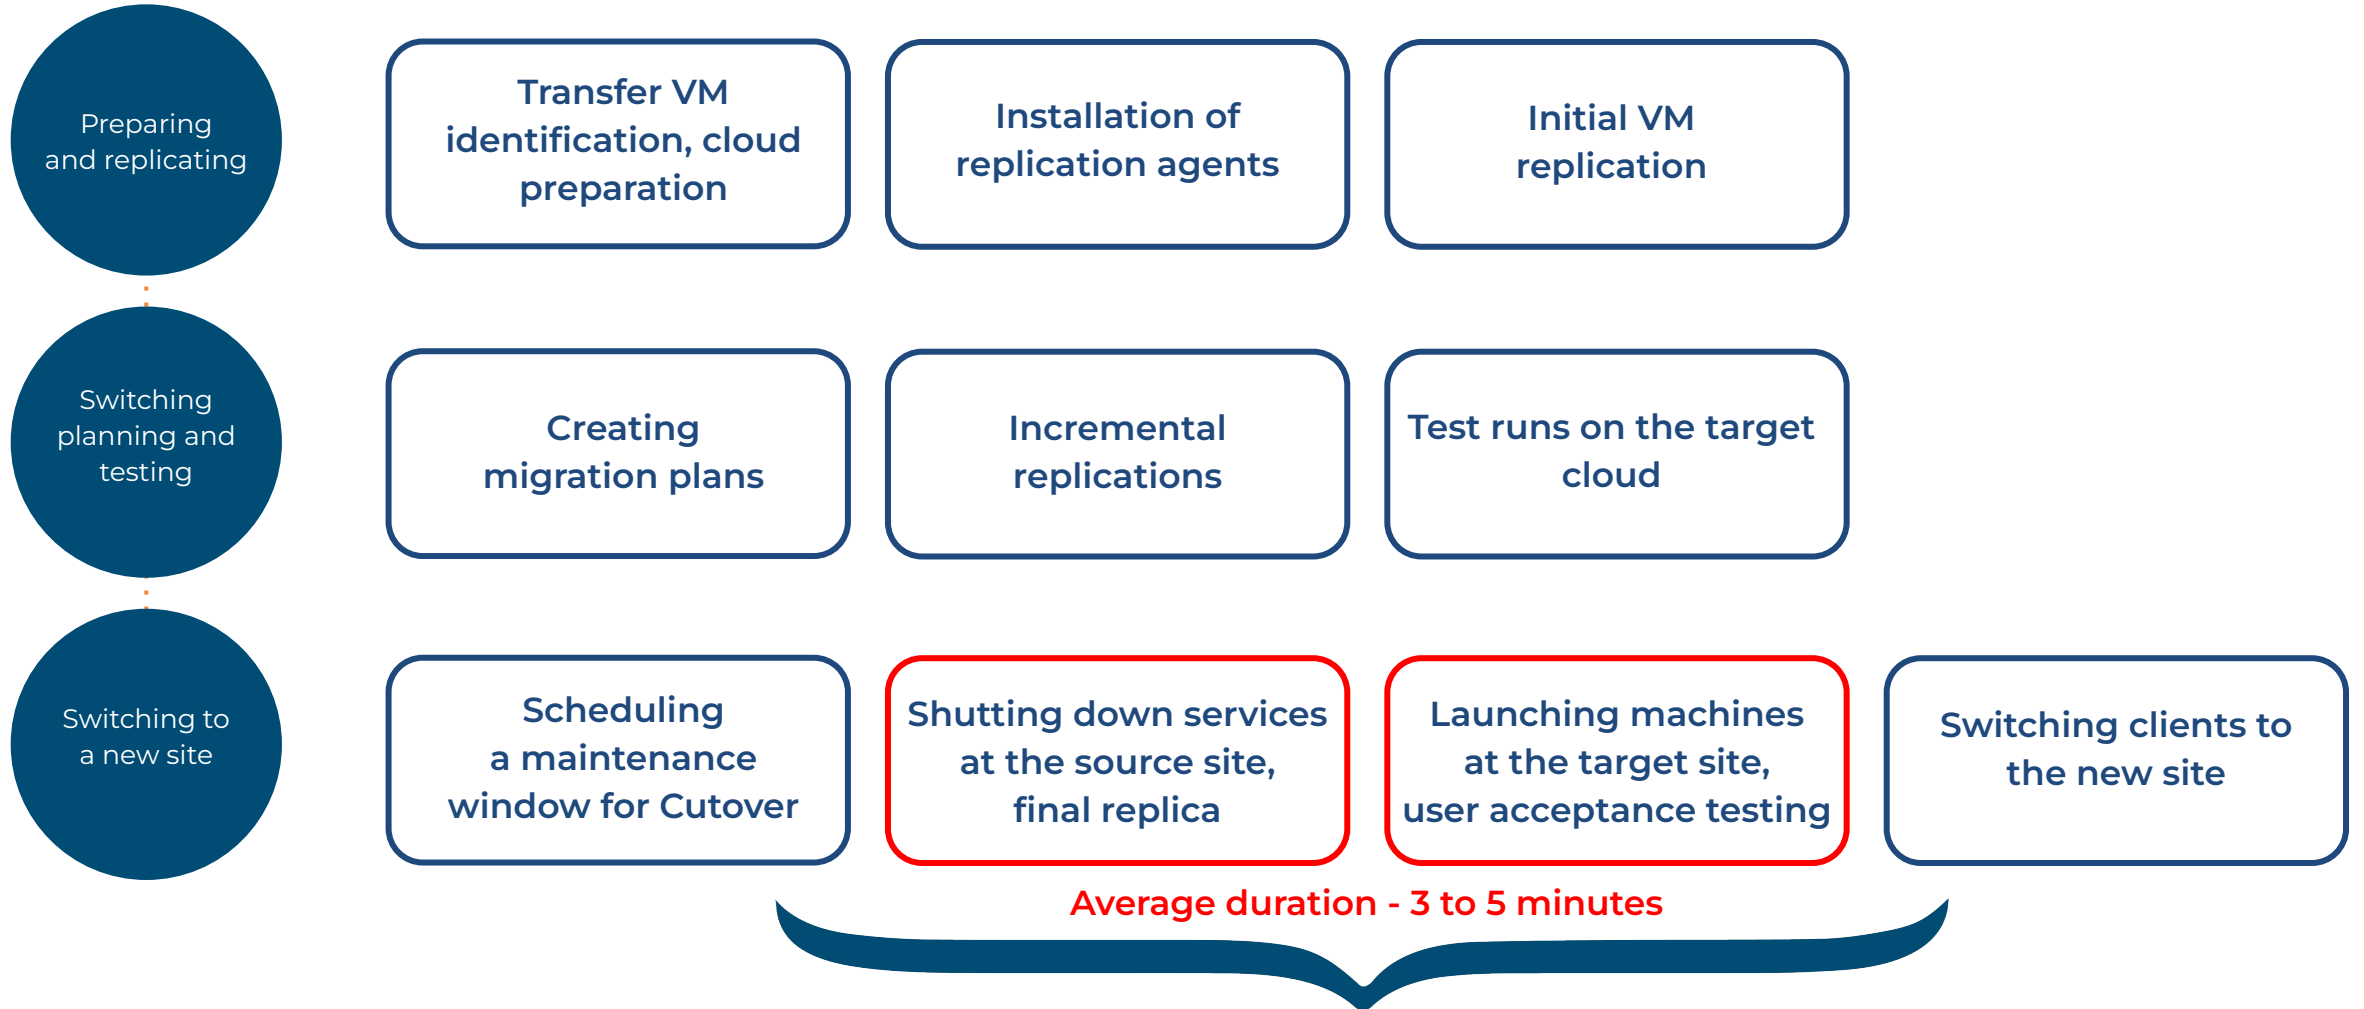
Preparing and replicating

Transfer VM identification, cloud preparation

Installation of replication agents

Initial VM replication

Switching planning and testing

Creating migration plans

Incremental replications

Test runs on the target cloud

Switching to a new site

Scheduling a maintenance window for Cutover

Shutting down services at the source site, final replica

Launching machines at the target site, user acceptance testing

Switching clients to the new site

Average duration - 3 to 5 minutes